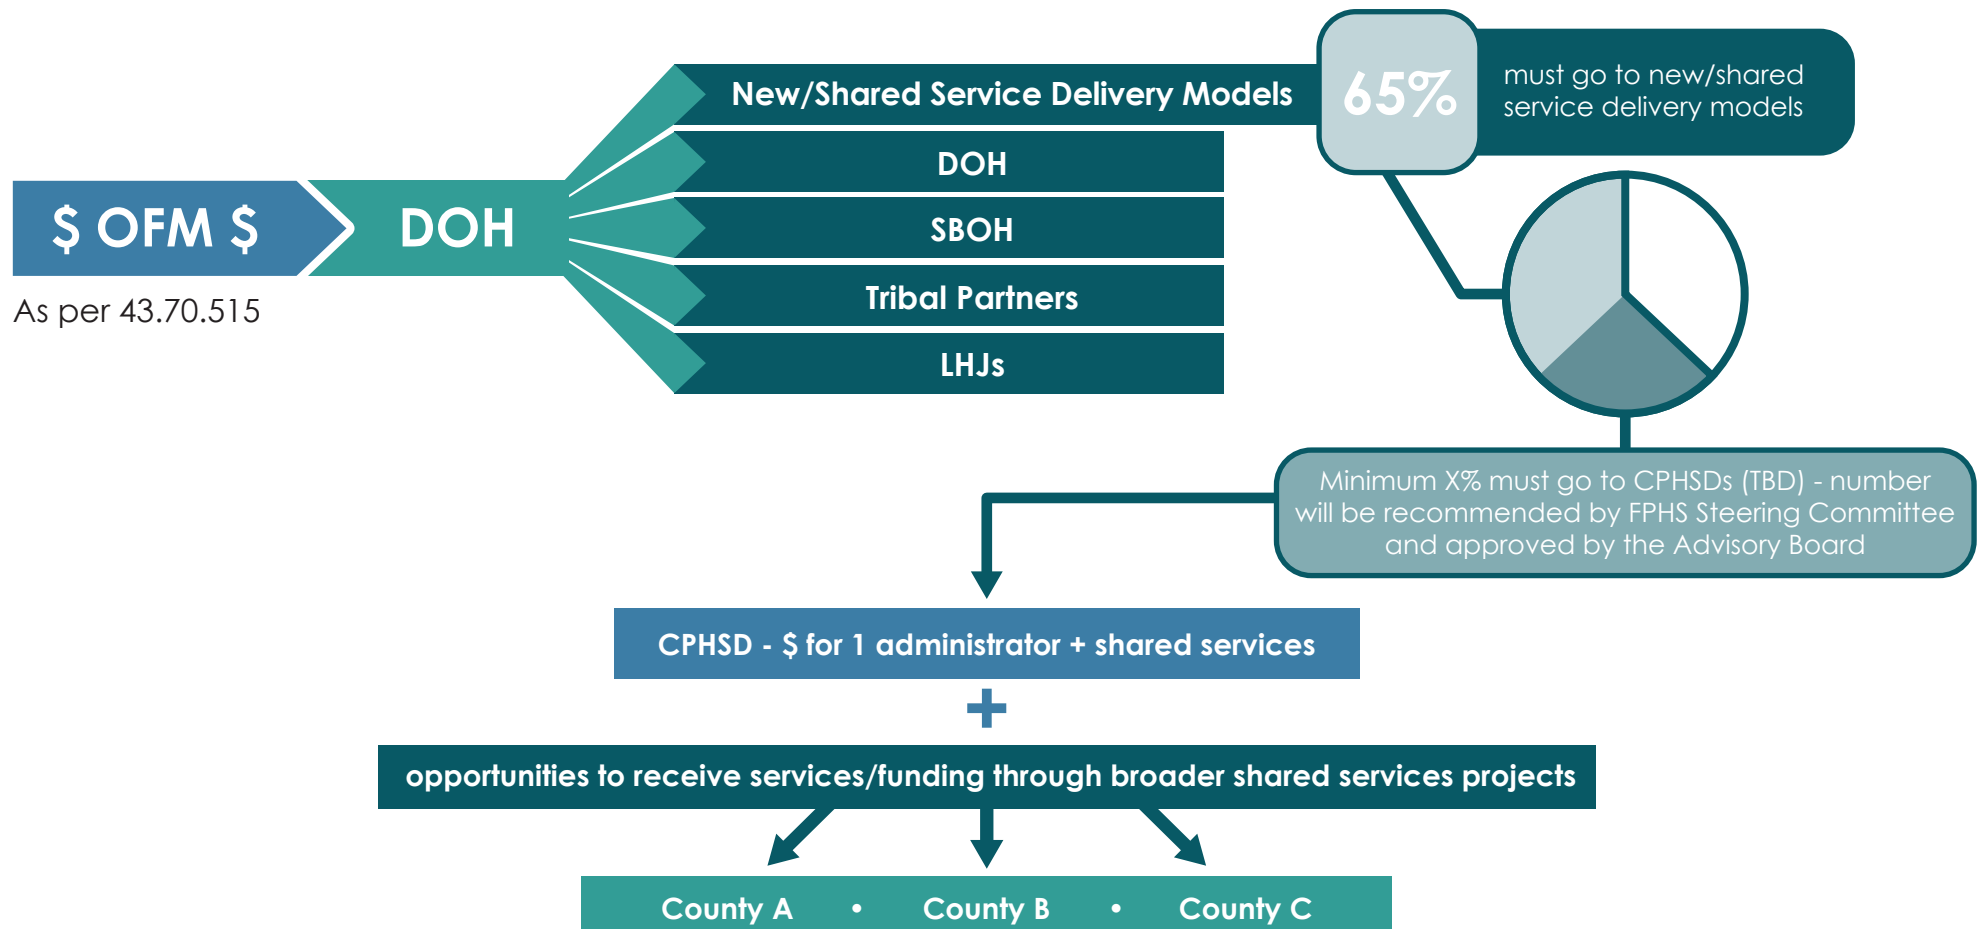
$ OFM $

As per 43.70.515

DOH

New/Shared Service Delivery Models

DOH

SBOH

Tribal Partners

LHJs

65%

must go to new/shared service delivery models

Minimum X% must go to CPHSDs (TBD) - number will be recommended by FPHS Steering Committee and approved by the Advisory Board

CPHSD - $ for 1 administrator + shared services

+

opportunities to receive services/funding through broader shared services projects

County A • County B • County C